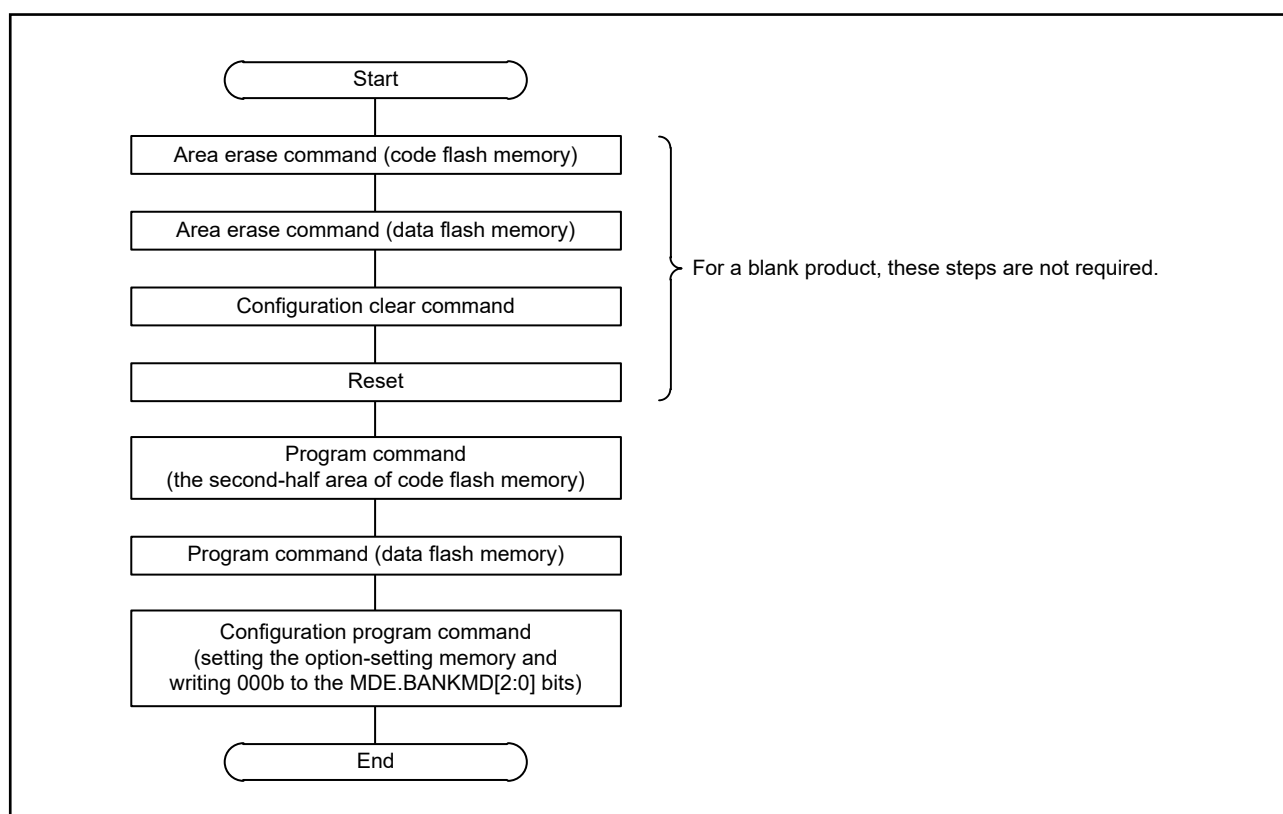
Start

Area erase command (code flash memory)

Area erase command (data flash memory)

Configuration clear command

Reset

For a blank product, these steps are not required.

Program command
(the second-half area of code flash memory)

Program command (data flash memory)

Configuration program command
(setting the option-setting memory and writing 000b to the MDE.BANKMD[2:0] bits)

End